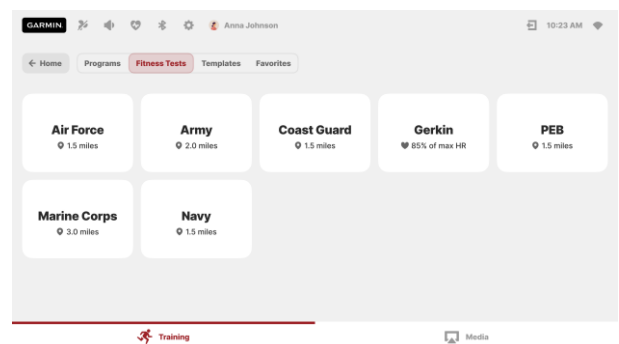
GARMIN Anna Johnson 10:23 AM

← Home Programs Fitness Tests Templates Favorites

Air Force
1.5 miles

Army
2.0 miles

Coast Guard
1.5 miles

Gerkin
85% of max HR

PEB
1.5 miles

Marine Corps
3.0 miles

Navy
1.5 miles

Training

Media